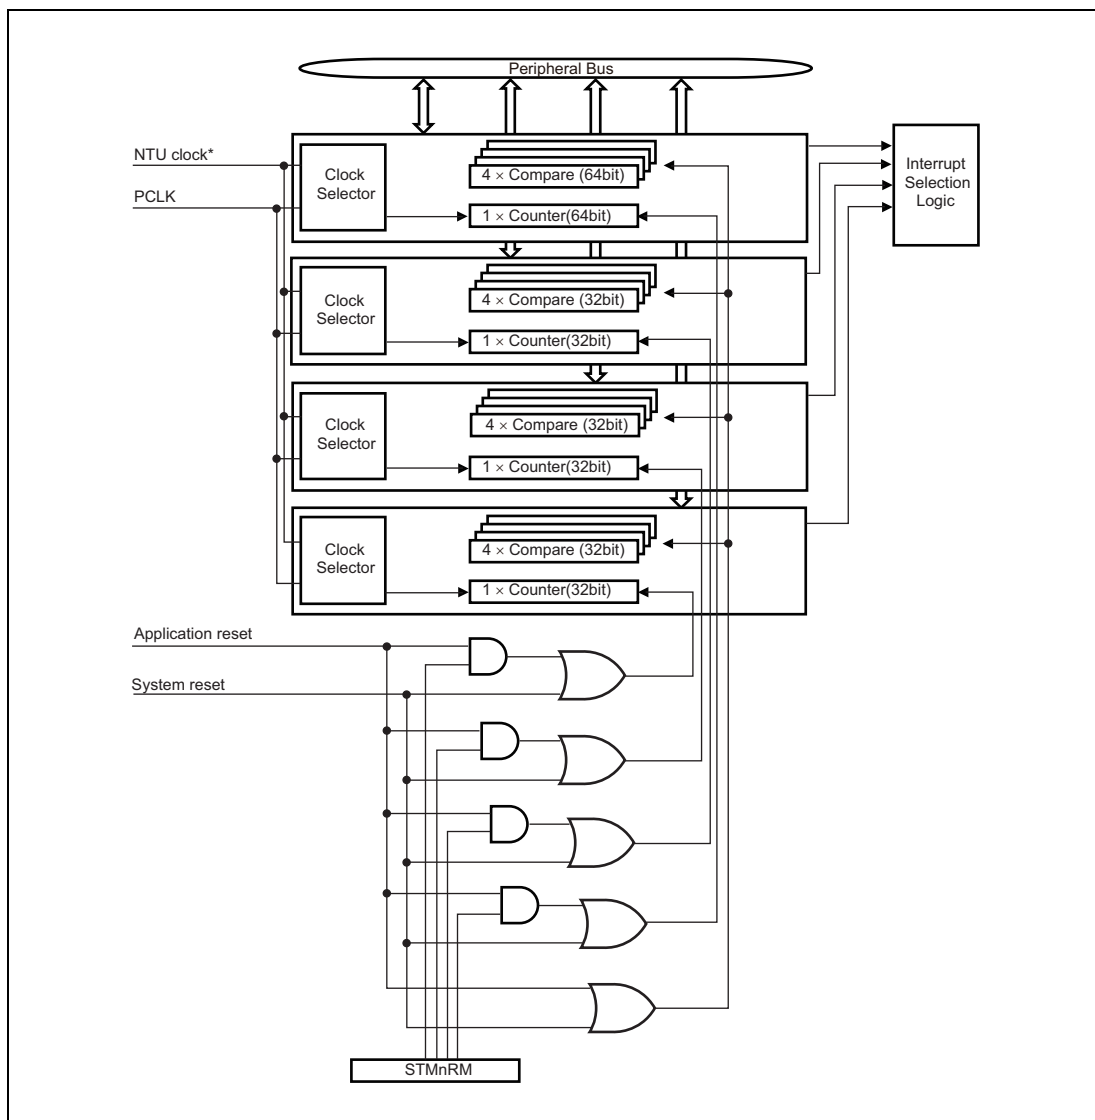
Peripheral Bus

NTU clock*

PCLK

Clock Selector

4 × Compare (64bit)

1 × Counter(64bit)

Interrupt Selection Logic

Clock Selector

4 × Compare (32bit)

1 × Counter(32bit)

Clock Selector

4 × Compare (32bit)

1 × Counter(32bit)

Clock Selector

4 × Compare (32bit)

1 × Counter(32bit)

Application reset

System reset

STMnRM